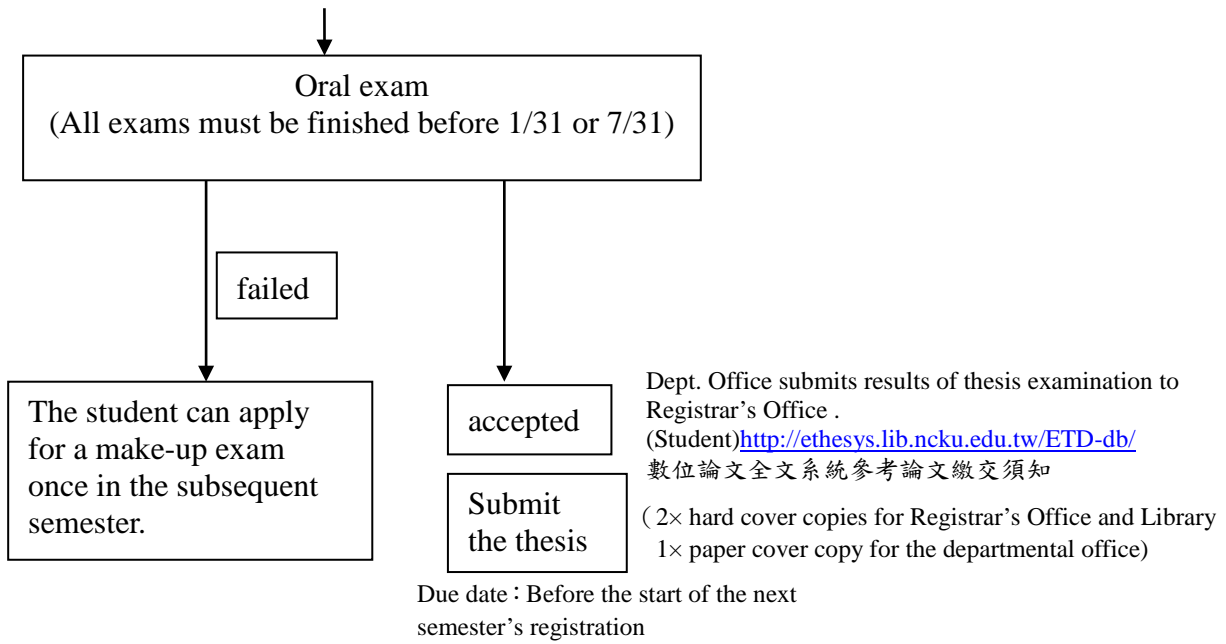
Oral exam
(All exams must be finished before 1/31 or 7/31)

failed

The student can apply for a make-up exam once in the subsequent semester.

accepted

Dept. Office submits results of thesis examination to Registrar's Office .
(Student)http://ethesys.lib.ncku.edu.tw/ETD-db/
數位論文全文系統參考論文繳交須知

Submit the thesis

（2× hard cover copies for Registrar's Office and Library
1× paper cover copy for the departmental office)

Due date：Before the start of the next semester's registration